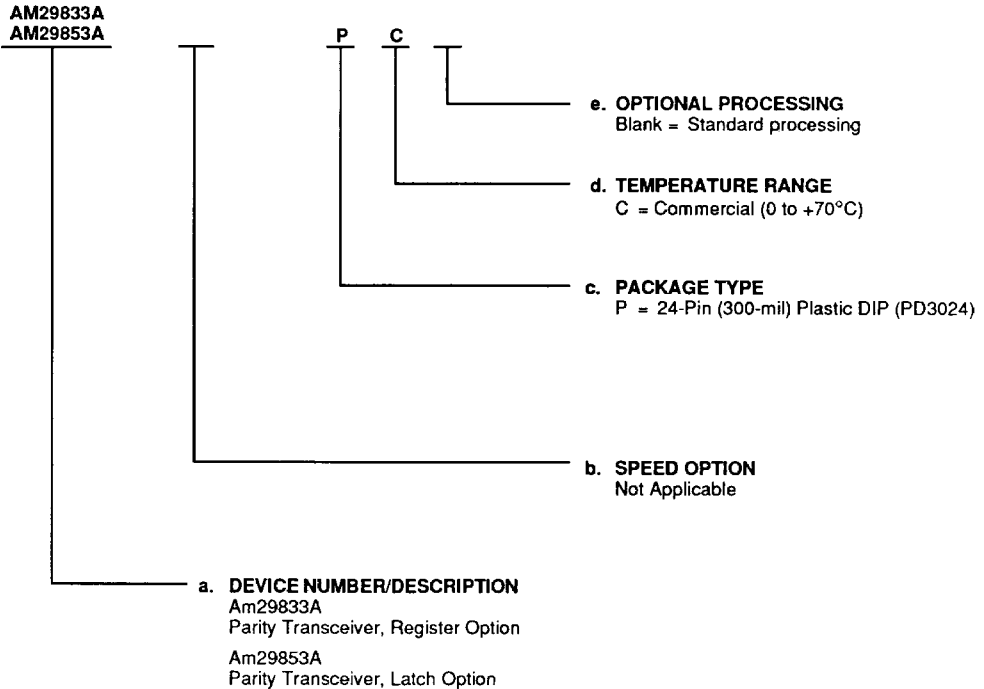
AM29833A
AM29853A

P C

e. OPTIONAL PROCESSING
Blank = Standard processing

d. TEMPERATURE RANGE
C = Commercial (0 to +70°C)

c. PACKAGE TYPE
P = 24-Pin (300-mil) Plastic DIP (PD3024)

b. SPEED OPTION
Not Applicable

a. DEVICE NUMBER/DESCRIPTION
Am29833A
Parity Transceiver, Register Option

Am29853A
Parity Transceiver, Latch Option